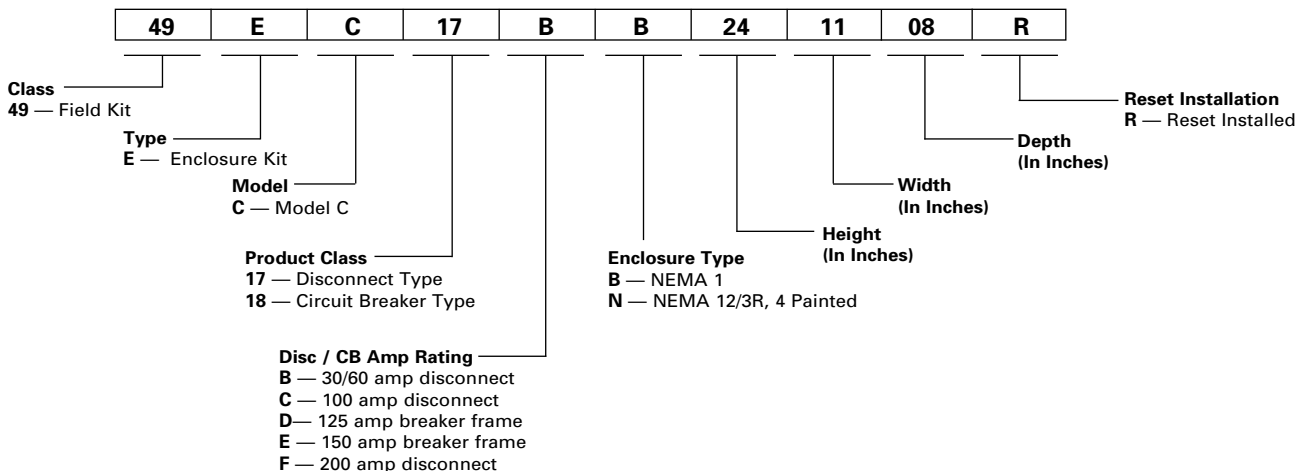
| 49 | E | C | 17 | B | B | 24 | 11 | 08 | R |
|---|---|---|---|---|---|---|---|---|---|

**Class**
**49** — Field Kit

**Type**
**E** — Enclosure Kit

**Model**
**C** — Model C

**Product Class**
**17** — Disconnect Type
**18** — Circuit Breaker Type

**Disc / CB Amp Rating**
**B** — 30/60 amp disconnect
**C** — 100 amp disconnect
**D**— 125 amp breaker frame
**E** — 150 amp breaker frame
**F** — 200 amp disconnect

**Enclosure Type**
**B** — NEMA 1
**N** — NEMA 12/3R, 4 Painted

**Height**
**(In Inches)**

**Width**
**(In Inches)**

**Depth**
**(In Inches)**

**Reset Installation**
**R** — Reset Installed